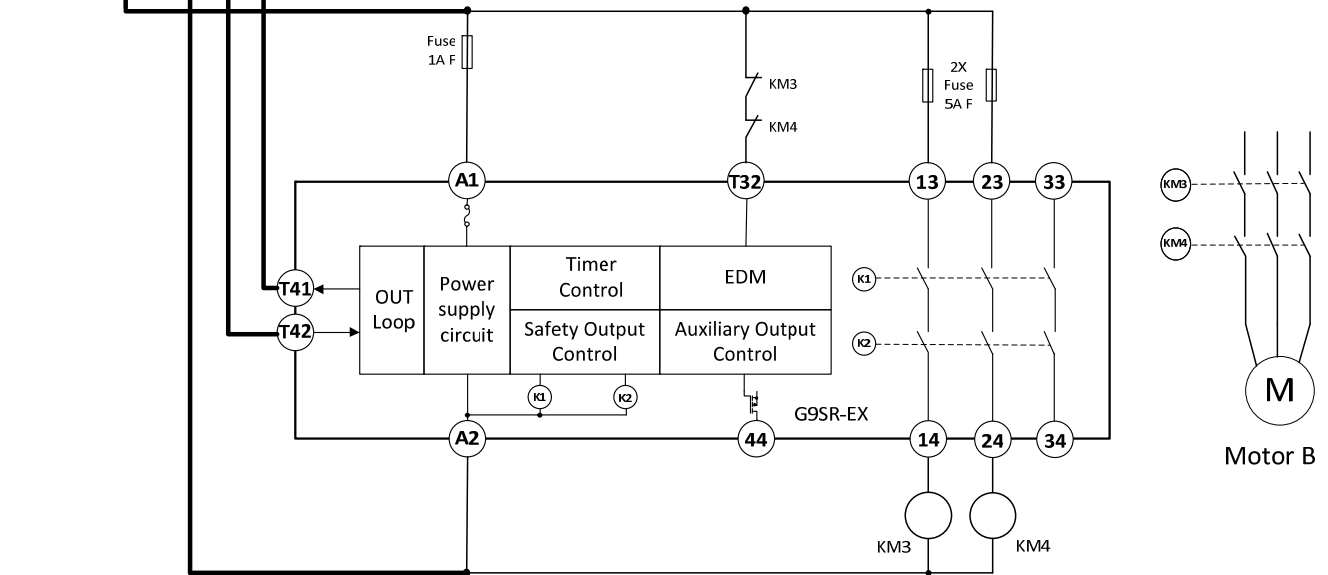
Fuse
1A F

KM3

KM4

2X
Fuse
5A F

A1

T32

13

23

33

KM3

KM4

T41

T42

OUT
Loop

Power
supply
circuit

Timer
Control

EDM

Safety Output
Control

Auxiliary Output
Control

K1

K2

K1

K2

G9SR-EX

A2

44

14

24

34

M

Motor B

KM3

KM4